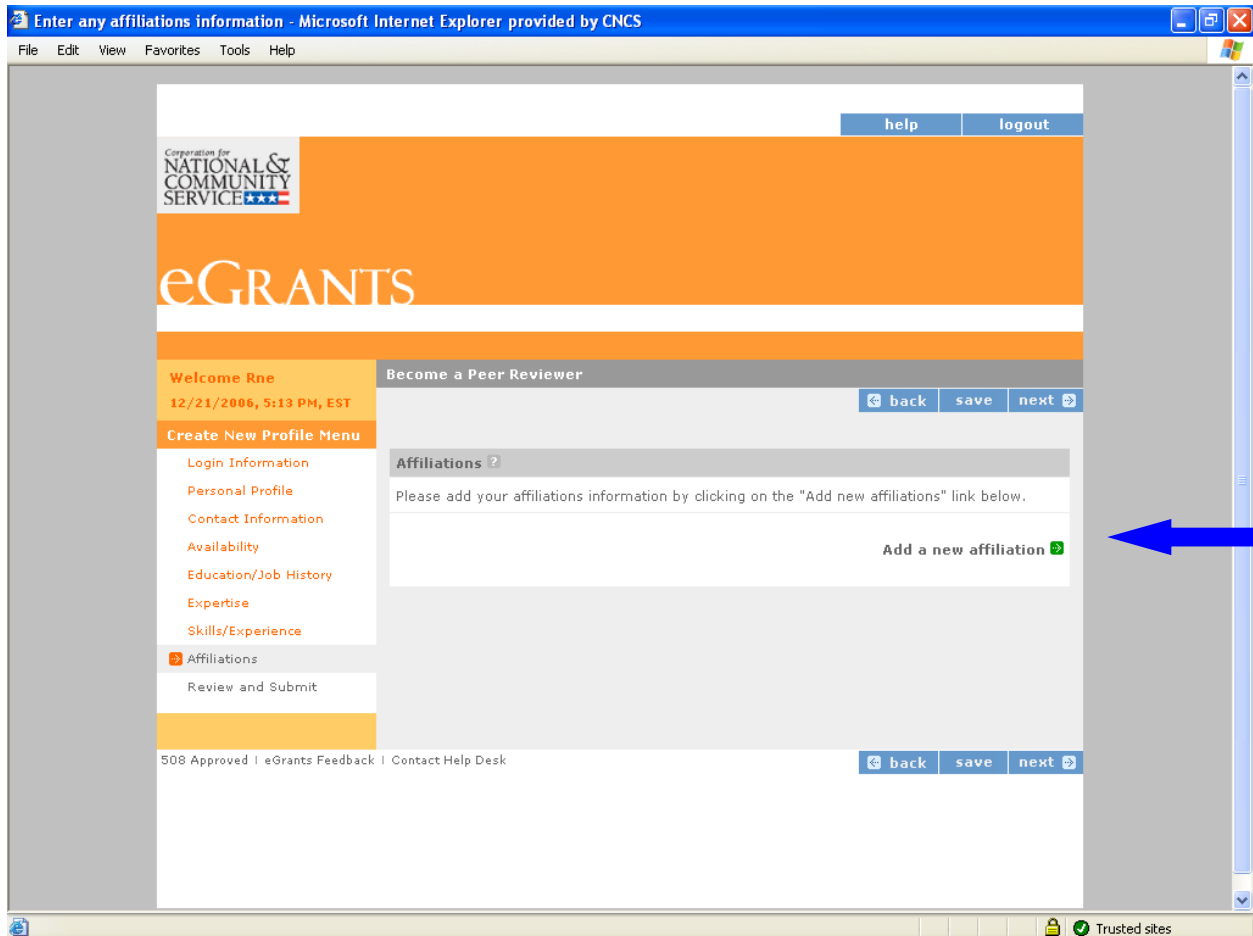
Enter any affiliations information - Microsoft Internet Explorer provided by CNCS

File Edit View Favorites Tools Help

help logout

Corporation for NATIONAL & COMMUNITY SERVICE

eGRANTS

Welcome Rne
12/21/2006, 5:13 PM, EST

Create New Profile Menu
Login Information
Personal Profile
Contact Information
Availability
Education/Job History
Expertise
Skills/Experience
Affiliations
Review and Submit

Become a Peer Reviewer

back save next

Affiliations ?

Please add your affiliations information by clicking on the "Add new affiliations" link below.

Add a new affiliation

508 Approved | eGrants Feedback | Contact Help Desk

back save next

Trusted sites